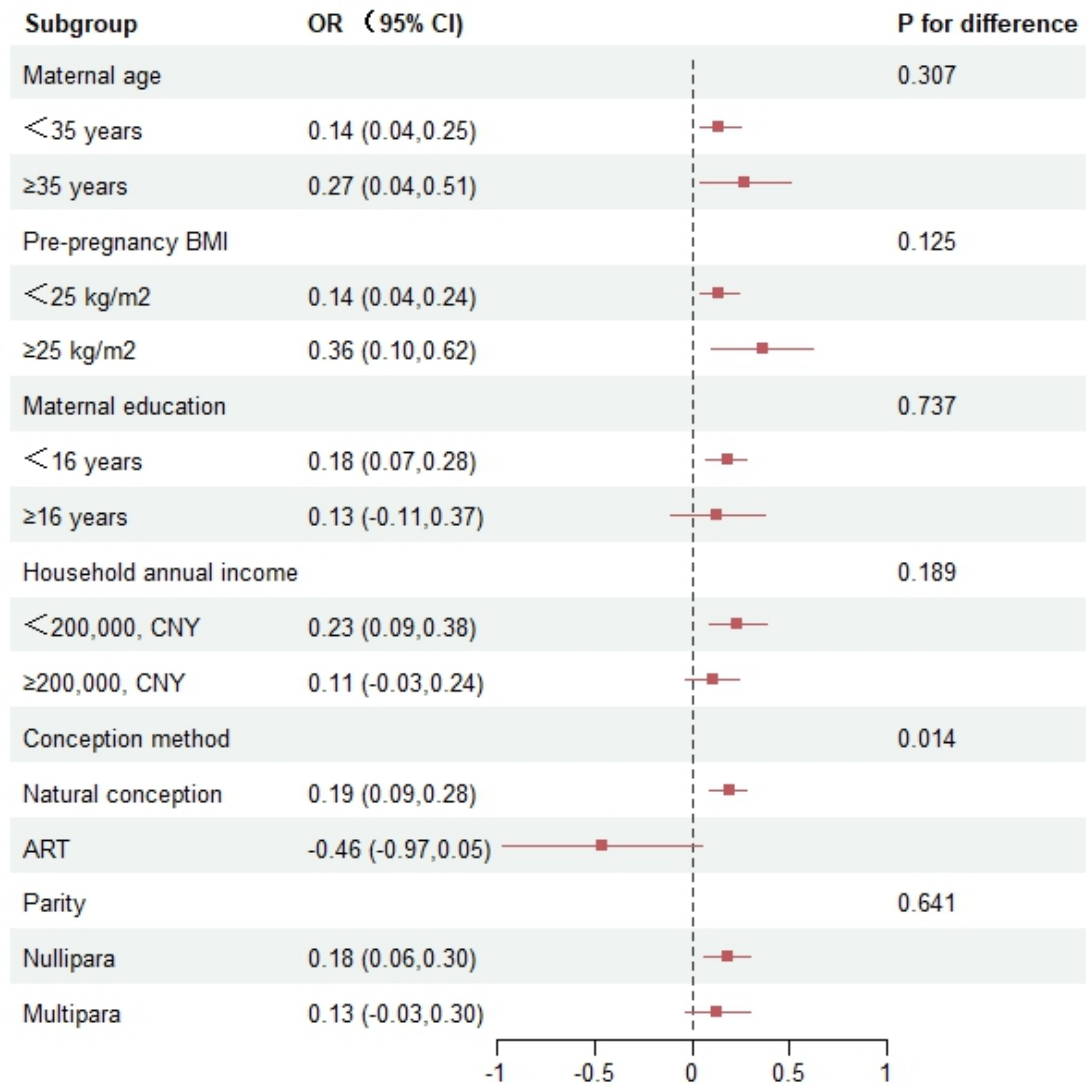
| Subgroup | OR （95% CI) | P for difference |
|---|---|---|
| Maternal age | | 0.307 |
| ＜35 years | 0.14 (0.04,0.25) | |
| ≥35 years | 0.27 (0.04,0.51) | |
| Pre-pregnancy BMI | | 0.125 |
| ＜25 kg/m2 | 0.14 (0.04,0.24) | |
| ≥25 kg/m2 | 0.36 (0.10,0.62) | |
| Maternal education | | 0.737 |
| ＜16 years | 0.18 (0.07,0.28) | |
| ≥16 years | 0.13 (-0.11,0.37) | |
| Household annual income | | 0.189 |
| ＜200,000, CNY | 0.23 (0.09,0.38) | |
| ≥200,000, CNY | 0.11 (-0.03,0.24) | |
| Conception method | | 0.014 |
| Natural conception | 0.19 (0.09,0.28) | |
| ART | -0.46 (-0.97,0.05) | |
| Parity | | 0.641 |
| Nullipara | 0.18 (0.06,0.30) | |
| Multipara | 0.13 (-0.03,0.30) | |

-1 -0.5 0 0.5 1